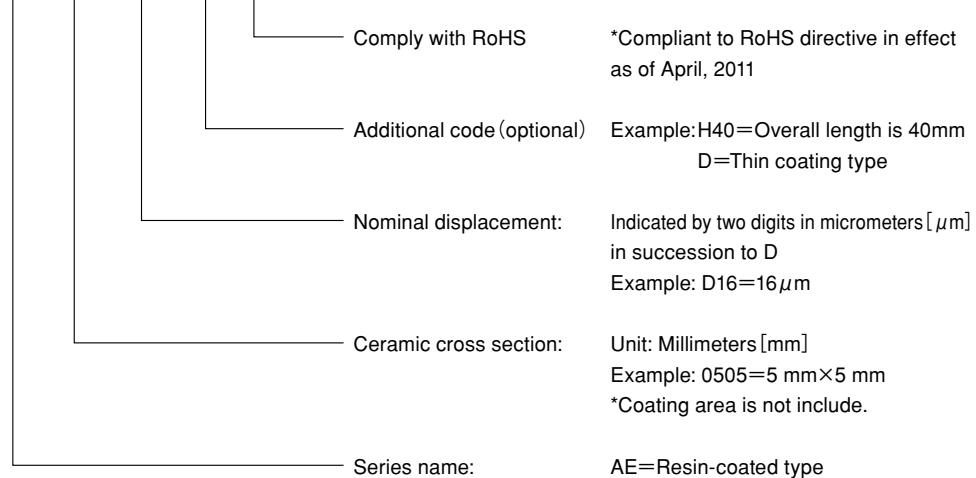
Comply with RoHS *Compliant to RoHS directive in effect as of April, 2011

Additional code (optional) Example: H40=Overall length is 40mm
D=Thin coating type

Nominal displacement: Indicated by two digits in micrometers [$\mu$m] in succession to D
Example: D16=16$\mu$m

Ceramic cross section: Unit: Millimeters [mm]
Example: 0505=5 mm×5 mm
*Coating area is not include.

Series name: AE=Resin-coated type